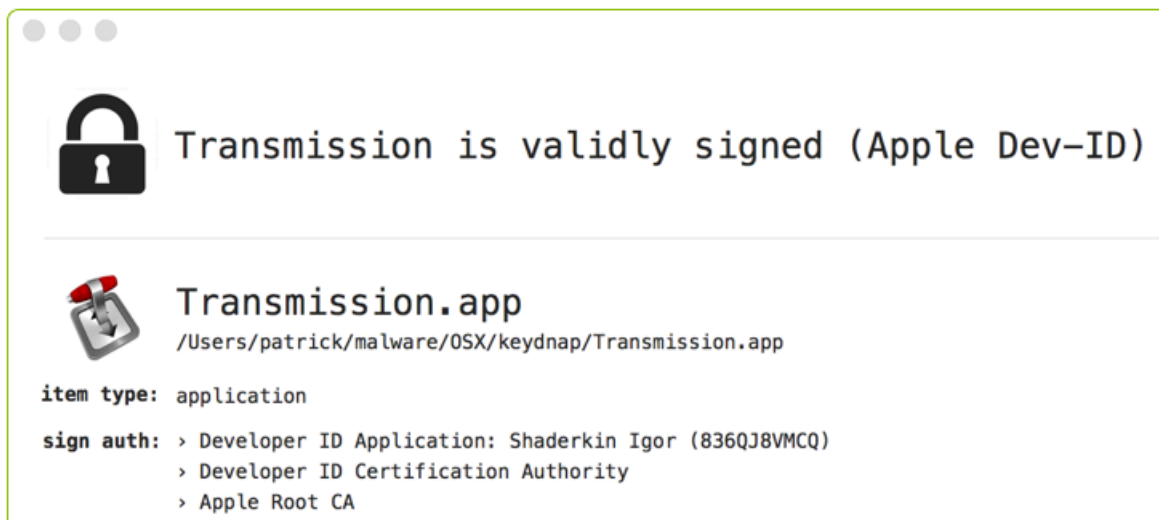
Transmission is validly signed (Apple Dev-ID)

Transmission.app
/Users/patrick/malware/OSX/keydnap/Transmission.app

item type: application

sign auth: › Developer ID Application: Shaderkin Igor (836QJ8VMCQ)
› Developer ID Certification Authority
› Apple Root CA